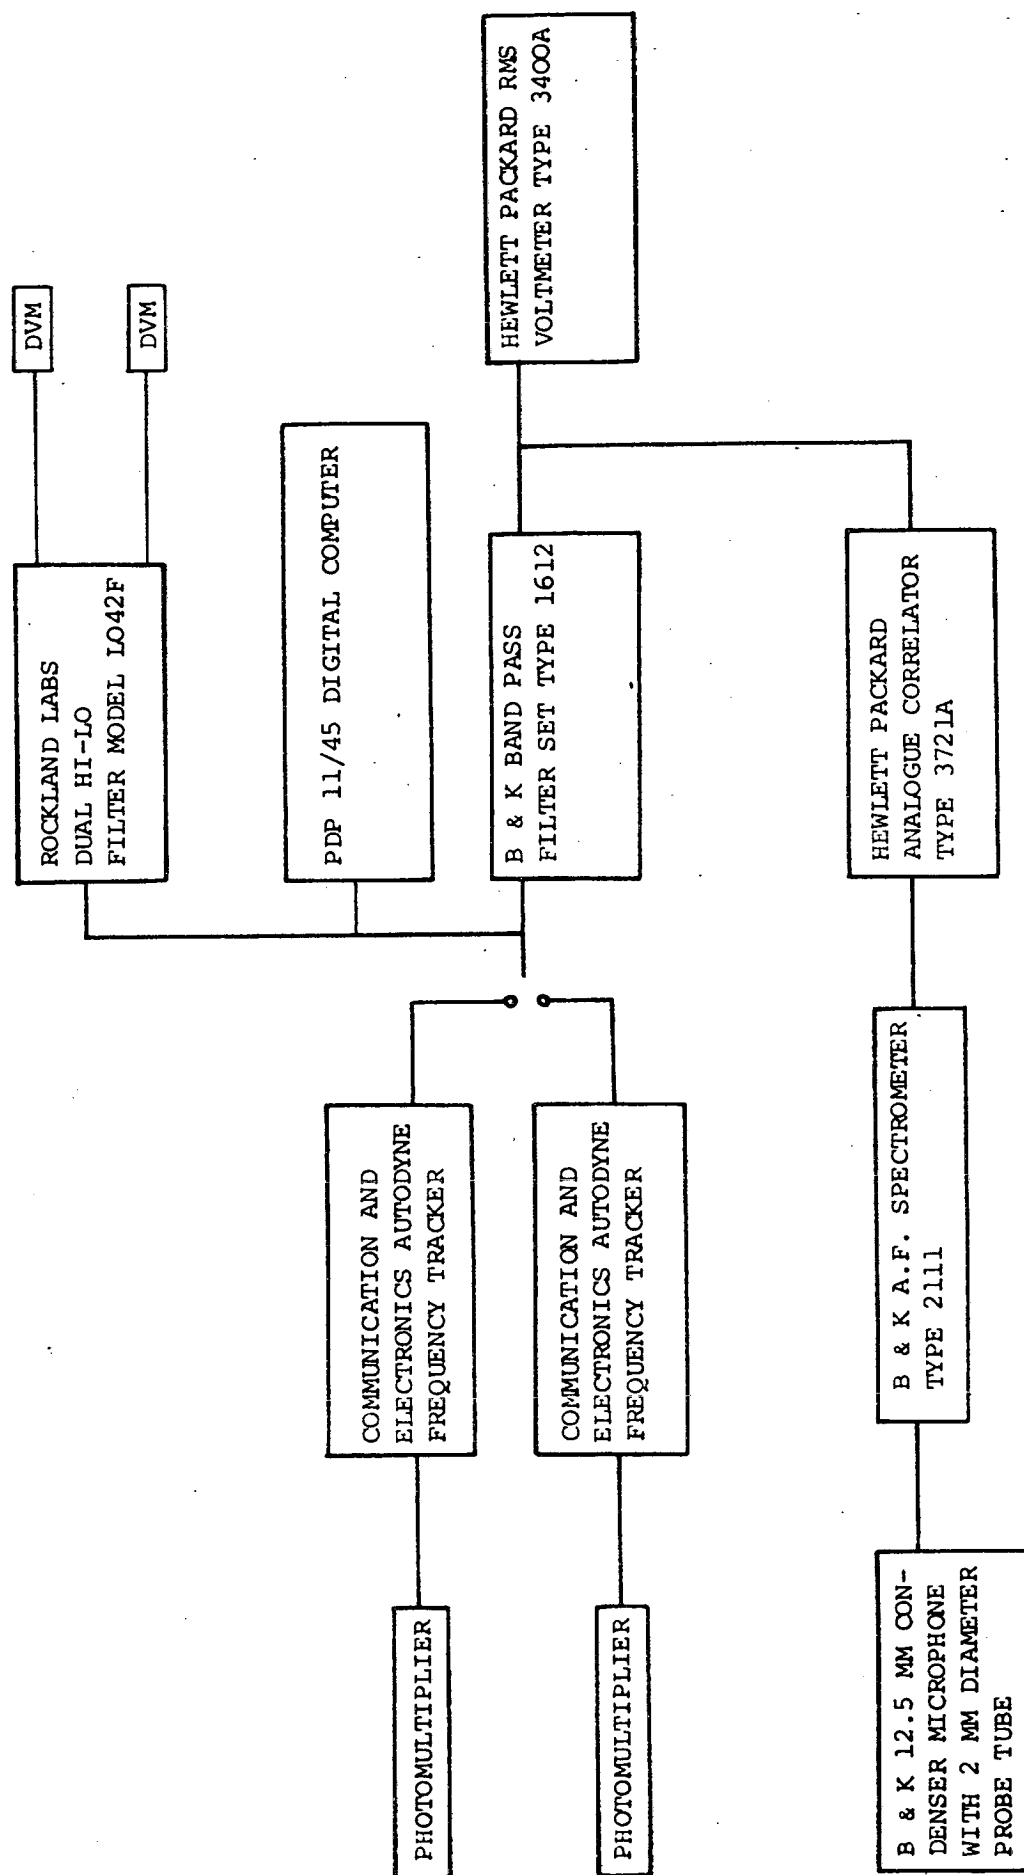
PHOTOMULTIPLIER

PHOTOMULTIPLIER

COMMUNICATION AND ELECTRONICS AUTODYNE FREQUENCY TRACKER

COMMUNICATION AND ELECTRONICS AUTODYNE FREQUENCY TRACKER

B & K 12.5 MM CONDENSER MICROPHONE WITH 2 MM DIAMETER PROBE TUBE

B & K A.F. SPECTROMETER TYPE 2111

ROCKLAND LABS DUAL HI-LO FILTER MODEL LO42F

DVM

DVM

PDP 11/45 DIGITAL COMPUTER

B & K BAND PASS FILTER SET TYPE 1612

HEWLETT PACKARD ANALOGUE CORRELATOR TYPE 3721A

HEWLETT PACKARD RMS VOLTMETER TYPE 3400A